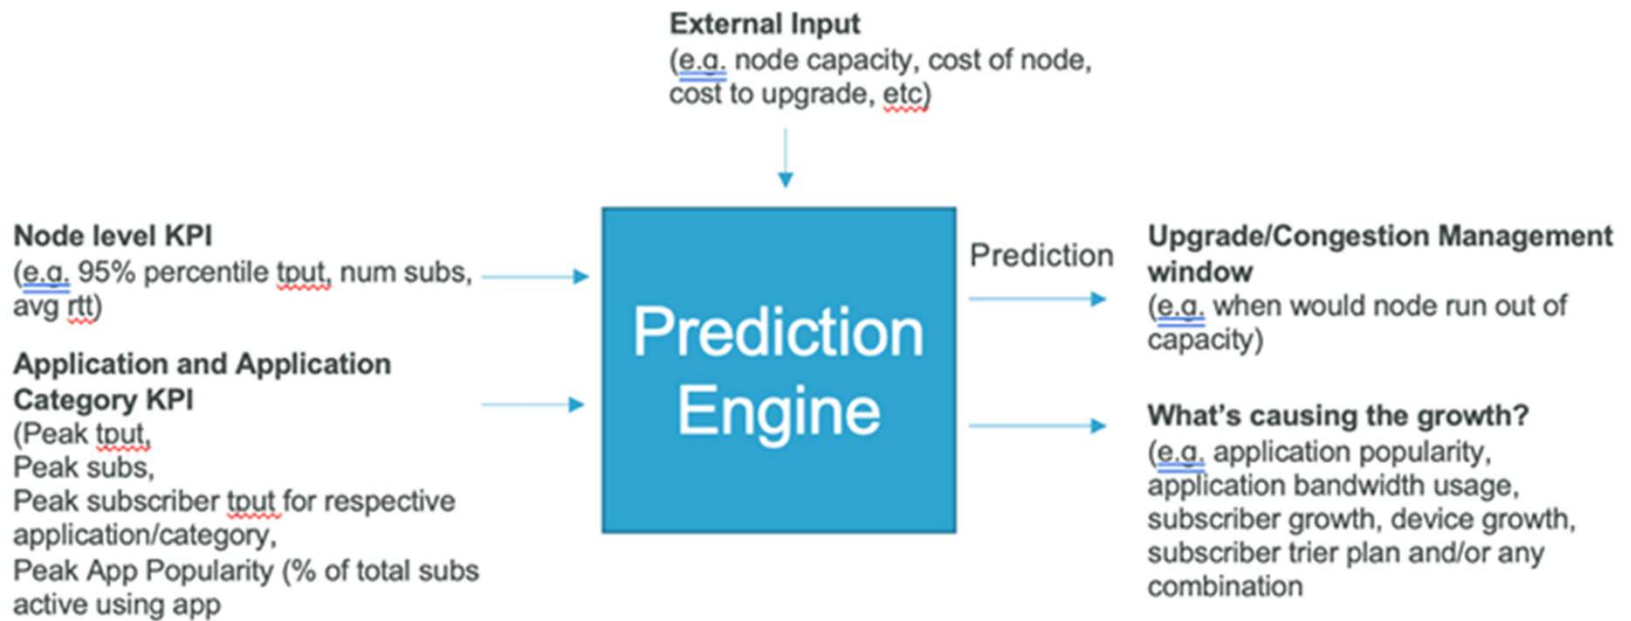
External Input
(e.g. node capacity, cost of node, cost to upgrade, etc)

Node level KPI
(e.g. 95% percentile tput, num subs, avg rtt)

Application and Application Category KPI
(Peak tput,
Peak subs,
Peak subscriber tput for respective application/category,
Peak App Popularity (% of total subs active using app

Prediction Engine

Prediction

Upgrade/Congestion Management window
(e.g. when would node run out of capacity)

What's causing the growth?
(e.g. application popularity, application bandwidth usage, subscriber growth, device growth, subscriber trier plan and/or any combination